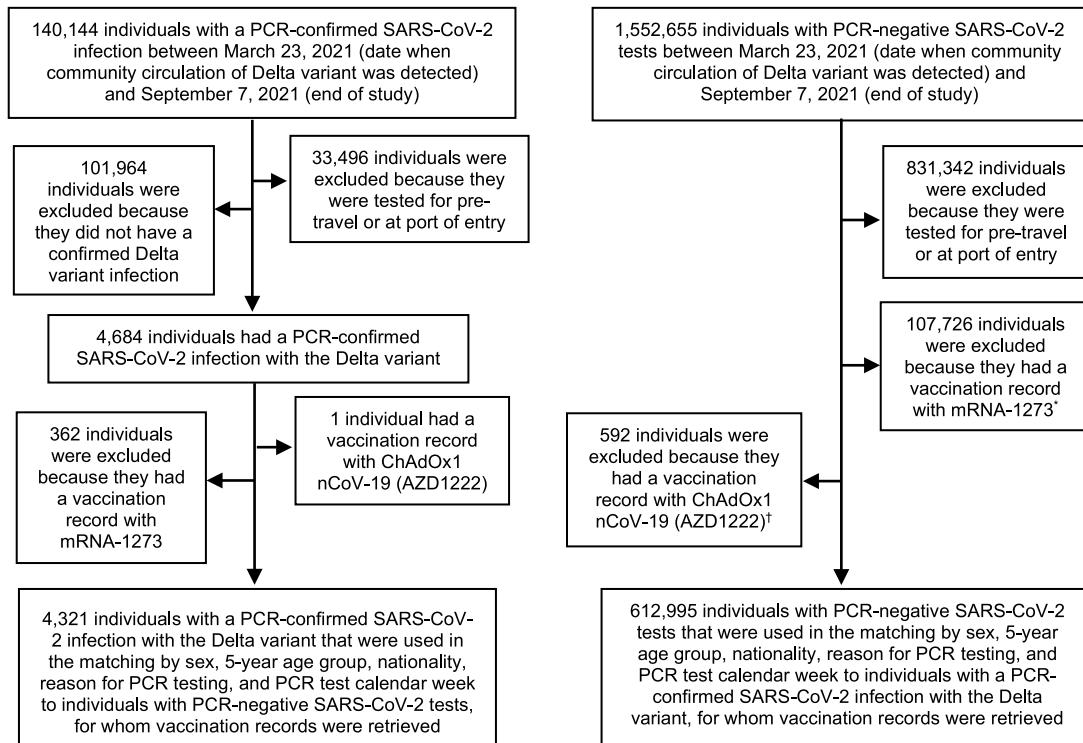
140,144 individuals with a PCR-confirmed SARS-CoV-2 infection between March 23, 2021 (date when community circulation of Delta variant was detected) and September 7, 2021 (end of study)

101,964 individuals were excluded because they did not have a confirmed Delta variant infection

33,496 individuals were excluded because they were tested for pre-travel or at port of entry

4,684 individuals had a PCR-confirmed SARS-CoV-2 infection with the Delta variant

362 individuals were excluded because they had a vaccination record with mRNA-1273

1 individual had a vaccination record with ChAdOx1 nCoV-19 (AZD1222)

4,321 individuals with a PCR-confirmed SARS-CoV-2 infection with the Delta variant that were used in the matching by sex, 5-year age group, nationality, reason for PCR testing, and PCR test calendar week to individuals with PCR-negative SARS-CoV-2 tests, for whom vaccination records were retrieved

1,552,655 individuals with PCR-negative SARS-CoV-2 tests between March 23, 2021 (date when community circulation of Delta variant was detected) and September 7, 2021 (end of study)

831,342 individuals were excluded because they were tested for pre-travel or at port of entry

107,726 individuals were excluded because they had a vaccination record with mRNA-1273*

592 individuals were excluded because they had a vaccination record with ChAdOx1 nCoV-19 (AZD1222)†

612,995 individuals with PCR-negative SARS-CoV-2 tests that were used in the matching by sex, 5-year age group, nationality, reason for PCR testing, and PCR test calendar week to individuals with a PCR-confirmed SARS-CoV-2 infection with the Delta variant, for whom vaccination records were retrieved